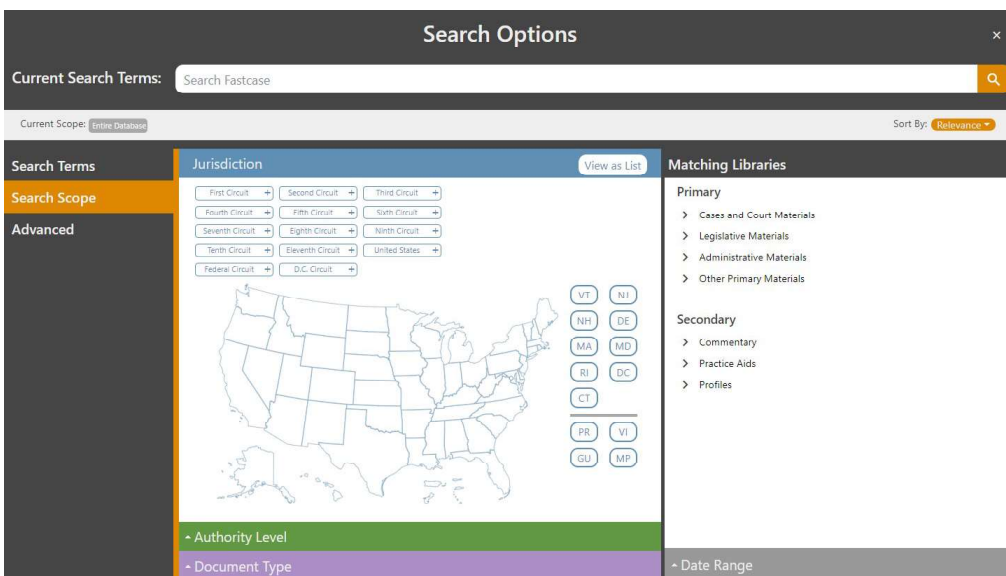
Search Options ×

Current Search Terms: Search Fastcase

Current Scope: Entire Database

Sort By: Relevance

Search Terms
Search Scope
Advanced

Jurisdiction
View as List

First Circuit +
Second Circuit +
Third Circuit +
Fourth Circuit +
Fifth Circuit +
Sixth Circuit +
Seventh Circuit +
Eighth Circuit +
Ninth Circuit +
Tenth Circuit +
Eleventh Circuit +
United States +
Federal Circuit +
D.C. Circuit +

VT NJ
NH DE
MA MD
RI DC
CT
PR VI
GU MP

Authority Level
Document Type

Matching Libraries

Primary
> Cases and Court Materials
> Legislative Materials
> Administrative Materials
> Other Primary Materials

Secondary
> Commentary
> Practice Aids
> Profiles

Date Range